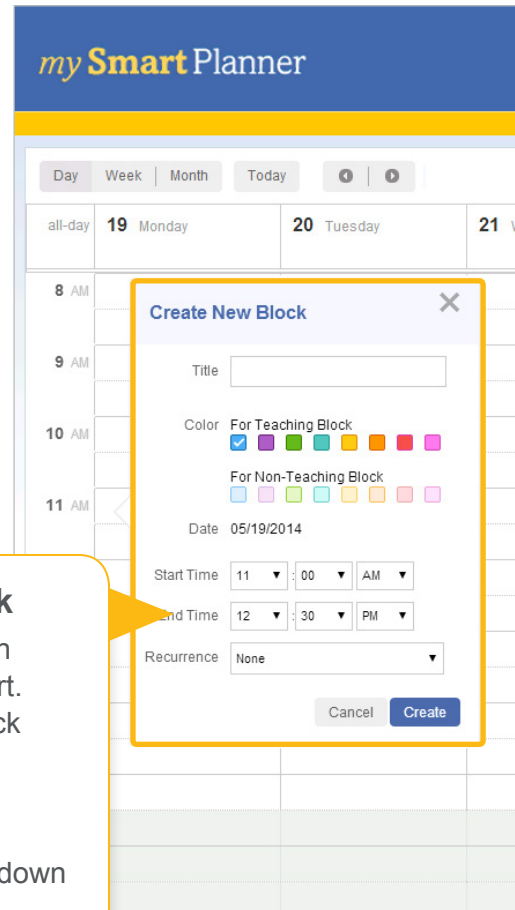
my Smart Planner

Day Week Month Today

all-day 19 Monday 20 Tuesday 21 W

8 AM
9 AM
10 AM
11 AM

Create New Block ✕

Title

Color For Teaching Block

For Non-Teaching Block

Date 05/19/2014

Start Time 11 : 00 AM

End Time 12 : 30 PM

Recurrence None

Cancel Create

k
n
rt.
ck

down